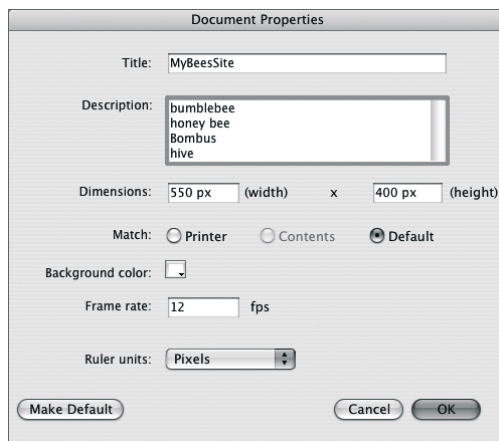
Document Properties

Title: MyBeesSite

Description: bumblebee
honey bee
Bombus
hive

Dimensions: 550 px (width) x 400 px (height)

Match: Printer Contents Default

Background color:

Frame rate: 12 fps

Ruler units: Pixels

Make Default

Cancel OK